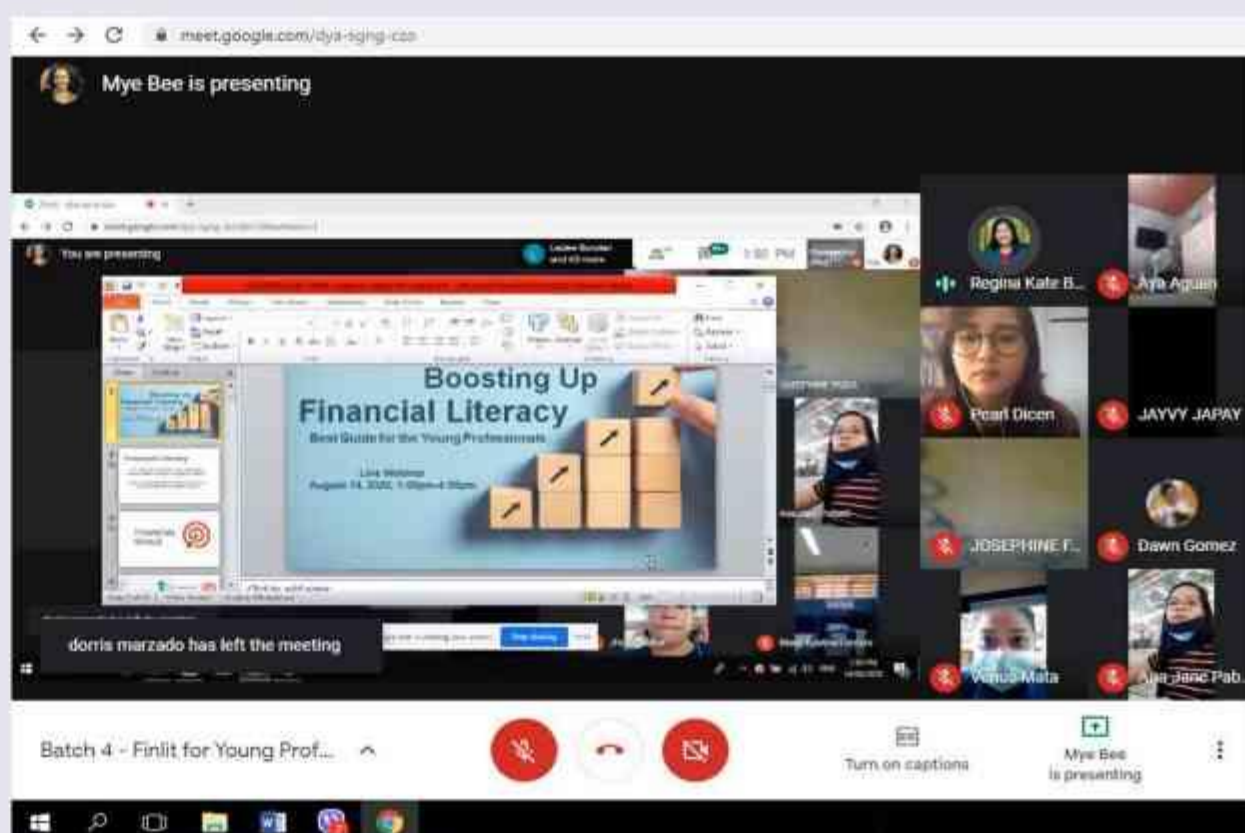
meet.google.com/dya-sgng-czo

Mye Bee is presenting

You are presenting

1:50 PM

Boosting Up
Financial Literacy
Best Guide for the Young Professionals

Live Webinar
August 14, 2020, 1:00pm-4:00pm

Regina Kate B...

Aya Aguan

Pearl Dicen

JAYVY JAPAY

JOSEPHINE F...

Dawn Gomez

Venus Mata

Ana Jane Pab...

dorris marzado has left the meeting

Batch 4 - Finlit for Young Prof...

Turn on captions

Mye Bee is presenting